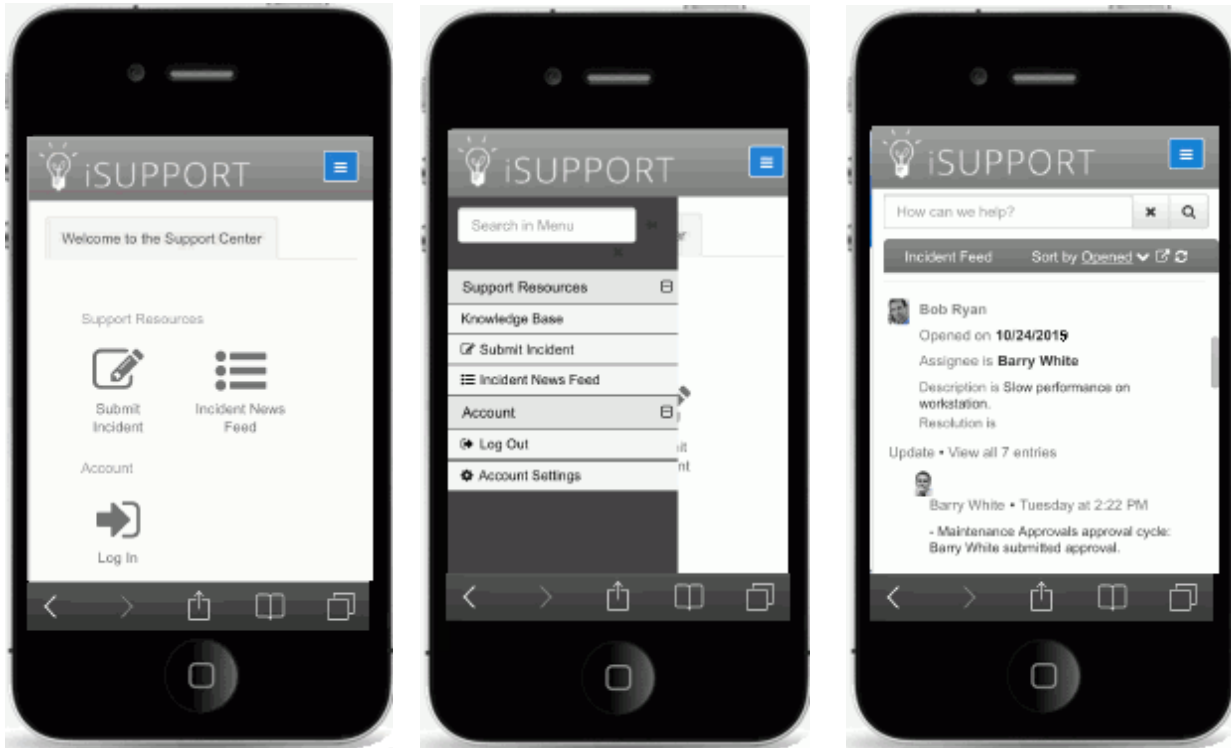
iSUPPORT

Welcome to the Support Center

Support Resources

Submit Incident

Incident News Feed

Account

Log In

iSUPPORT

Search in Menu

Support Resources

Knowledge Base

Submit Incident

Incident News Feed

Account

Log Out

Account Settings

iSUPPORT

How can we help?

Incident Feed

Sort by Opened

Bob Ryan

Opened on **10/24/2015**

Assignee is **Barry White**

Description is Slow performance on workstation.

Resolution is

Update • View all 7 entries

Barry White • Tuesday at 2:22 PM

- Maintenance Approvals approval cycle: Barry White submitted approval.